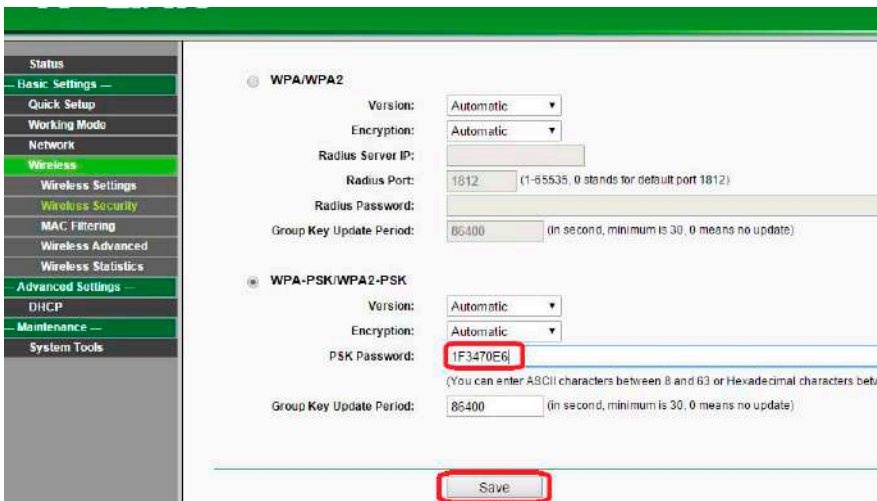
Status
Basic Settings —
Quick Setup
Working Mode
Network
Wireless
Wireless Settings
Wireless Security
MAC Filtering
Wireless Advanced
Wireless Statistics
Advanced Settings —
DHCP
Maintenance —
System Tools

WPA/WPA2

| | |
|---|---|
| Version: | Automatic |
| Encryption: | Automatic |
| Radius Server IP: | |
| Radius Port: | 1812 (1-65535, 0 stands for default port 1812) |
| Radius Password: | |
| Group Key Update Period: | 86400 (in second, minimum is 30, 0 means no update) |

WPA-PSK/WPA2-PSK

| | |
|---|---|
| Version: | Automatic |
| Encryption: | Automatic |
| PSK Password: | 1F3470E6 |

(You can enter ASCII characters between 8 and 63 or Hexadecimal characters betw

| | |
|---|---|
| Group Key Update Period: | 86400 (in second, minimum is 30, 0 means no update) |

Save